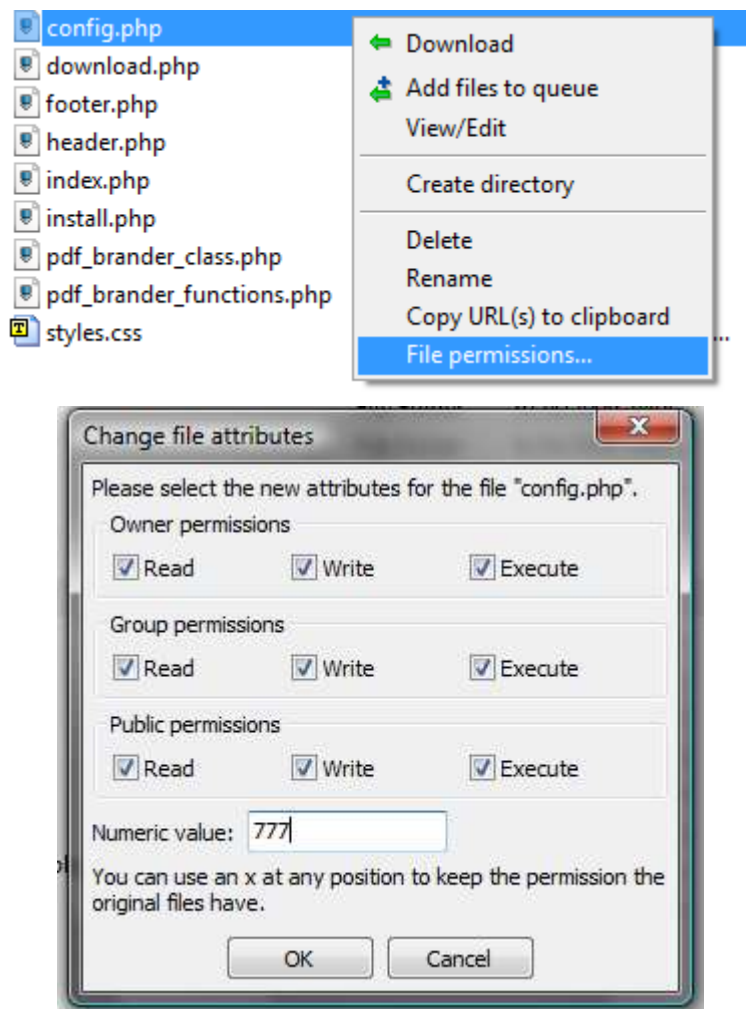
config.php
download.php
footer.php
header.php
index.php
install.php
pdf_brander_class.php
pdf_brander_functions.php
styles.css

Download
Add files to queue
View/Edit
Create directory
Delete
Rename
Copy URL(s) to clipboard
File permissions...

Change file attributes

Please select the new attributes for the file "config.php".

Owner permissions
Read Write Execute

Group permissions
Read Write Execute

Public permissions
Read Write Execute

Numeric value: 777

You can use an x at any position to keep the permission the original files have.

OK Cancel